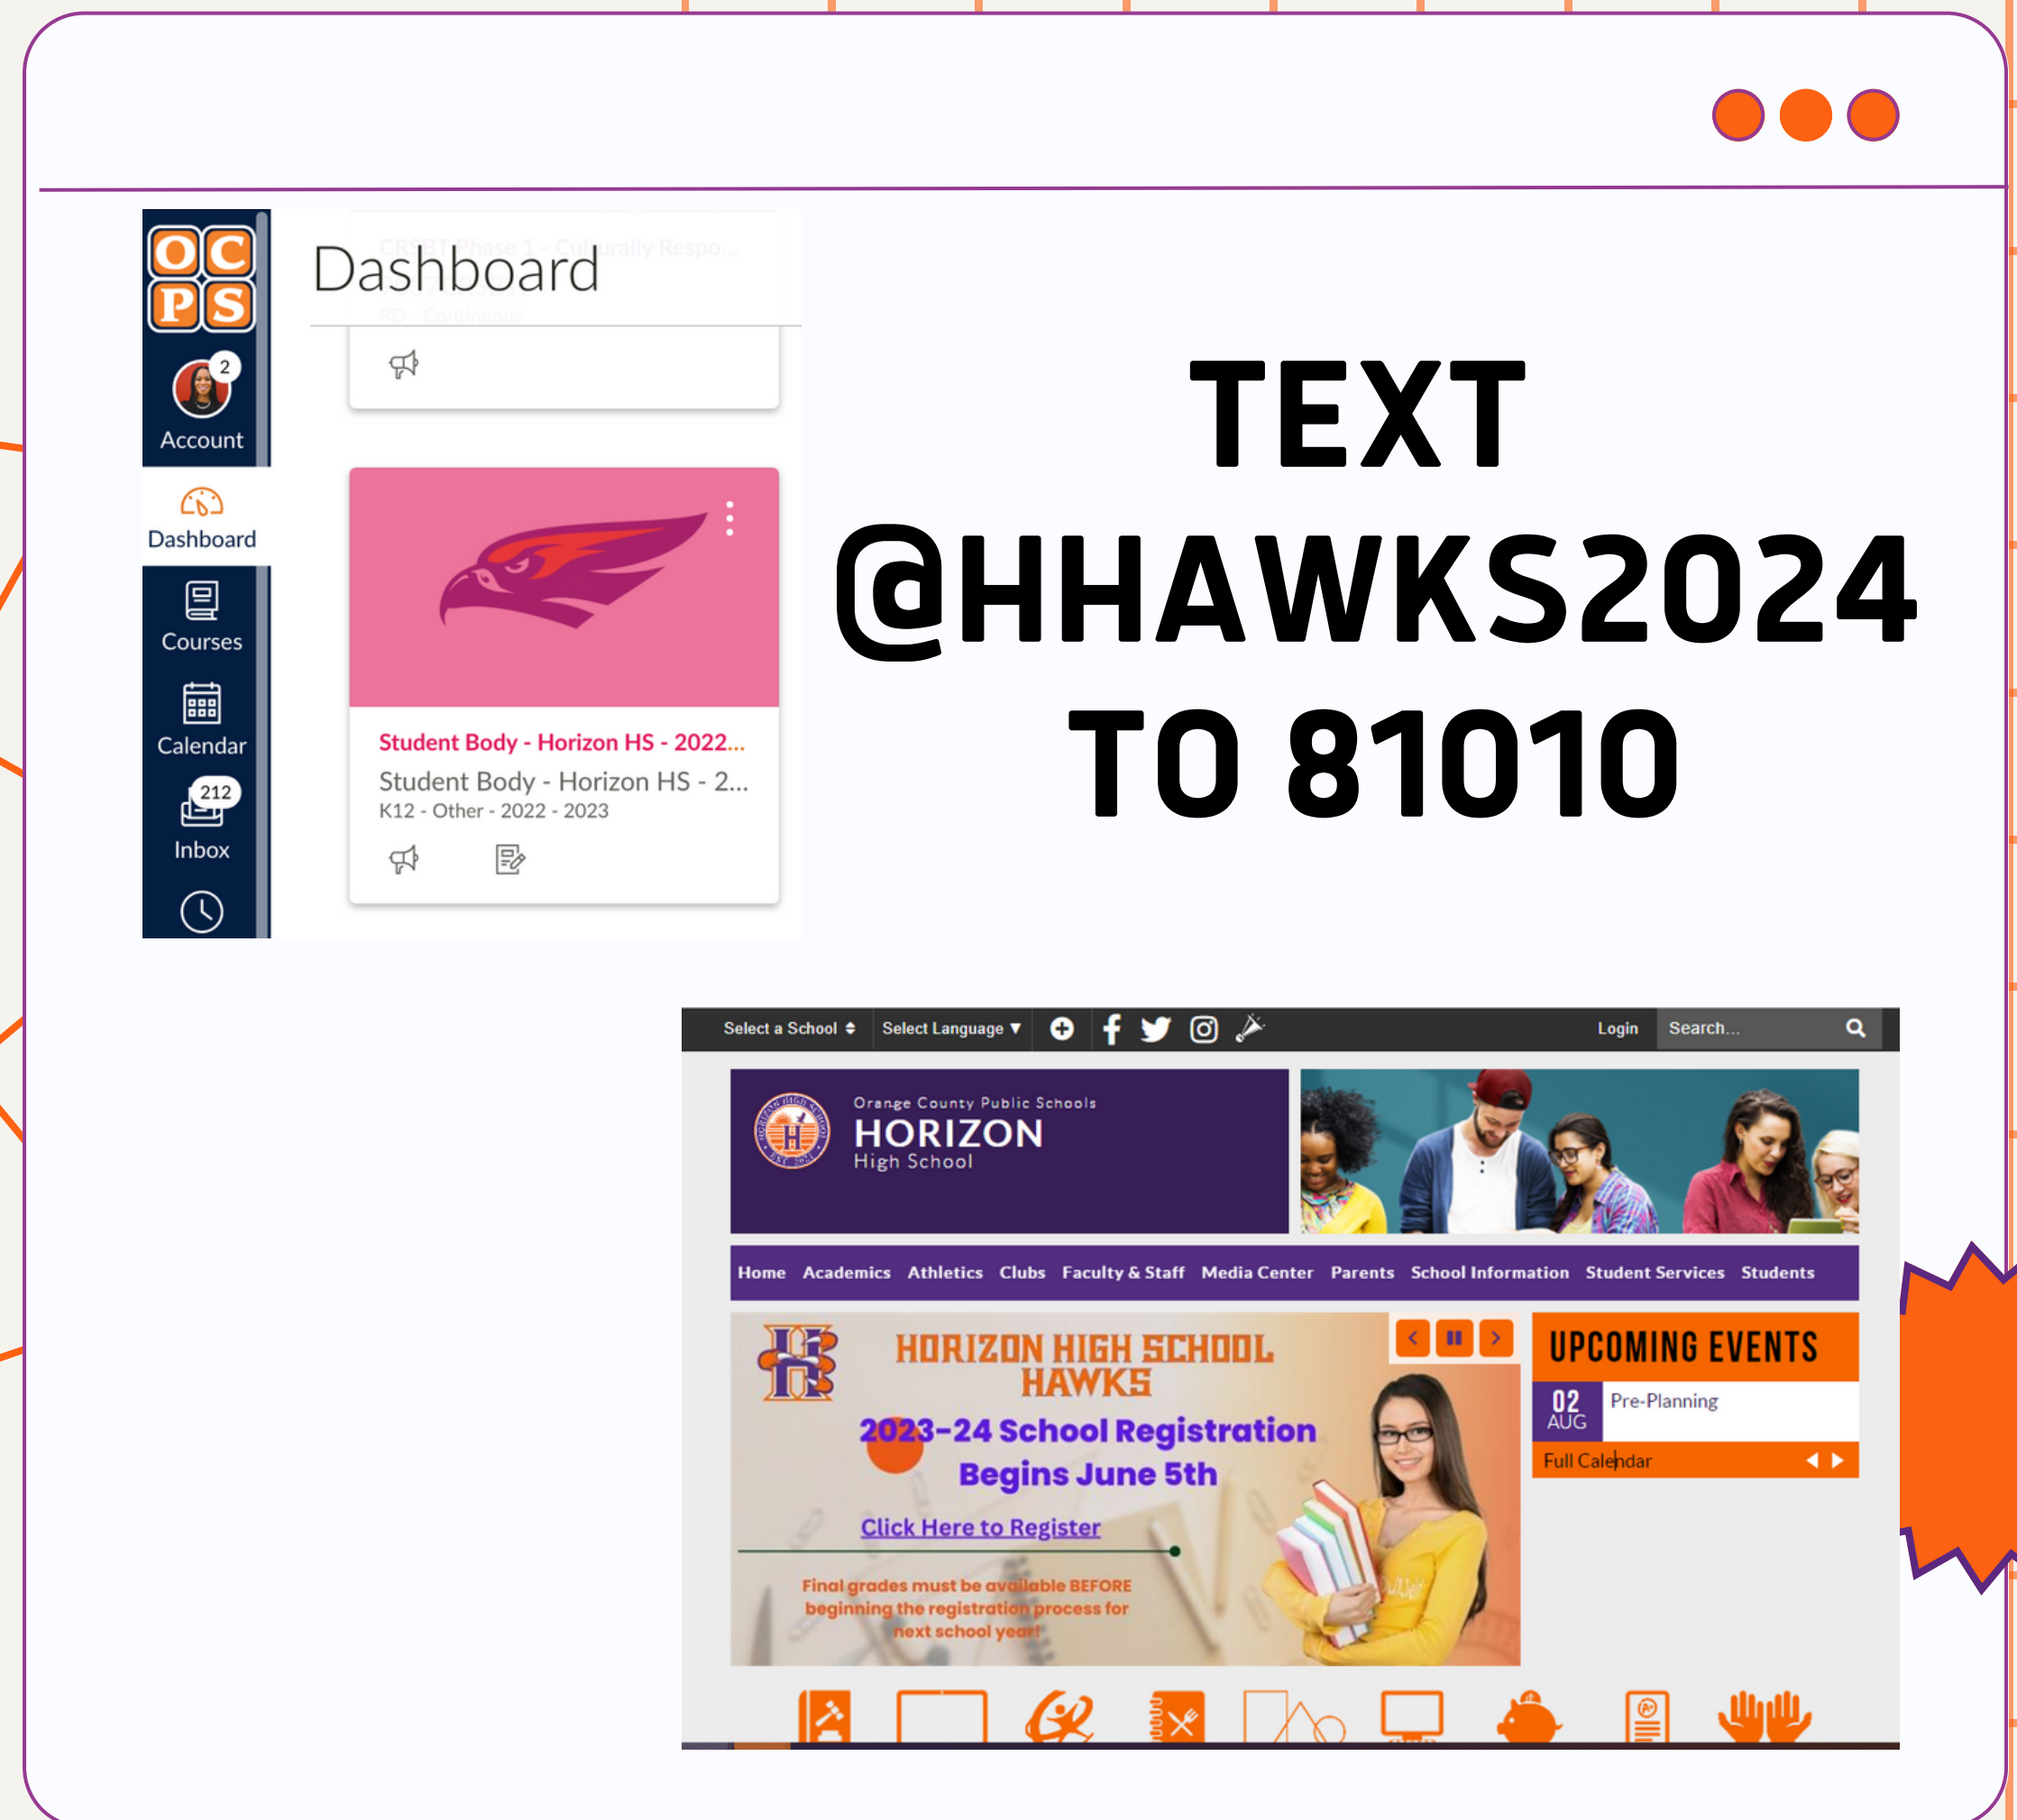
OC
PS
2
Account
Dashboard
Courses
Calendar
212
Inbox

Dashboard

CRMIT Phase 1 - Culturally Respo...
PD - Continuous

Student Body - Horizon HS - 2022...
Student Body - Horizon HS - 2...
K12 - Other - 2022 - 2023

TEXT @HHAWKS2024 TO 81010

Select a School Select Language Login Search...

Orange County Public Schools
HORIZON
High School

Home Academics Athletics Clubs Faculty & Staff Media Center Parents School Information Student Services Students

HORIZON HIGH SCHOOL HAWKS
2023-24 School Registration Begins June 5th
Click Here to Register
Final grades must be available BEFORE beginning the registration process for next school year!

UPCOMING EVENTS
02 AUG Pre-Planning
Full Calendar